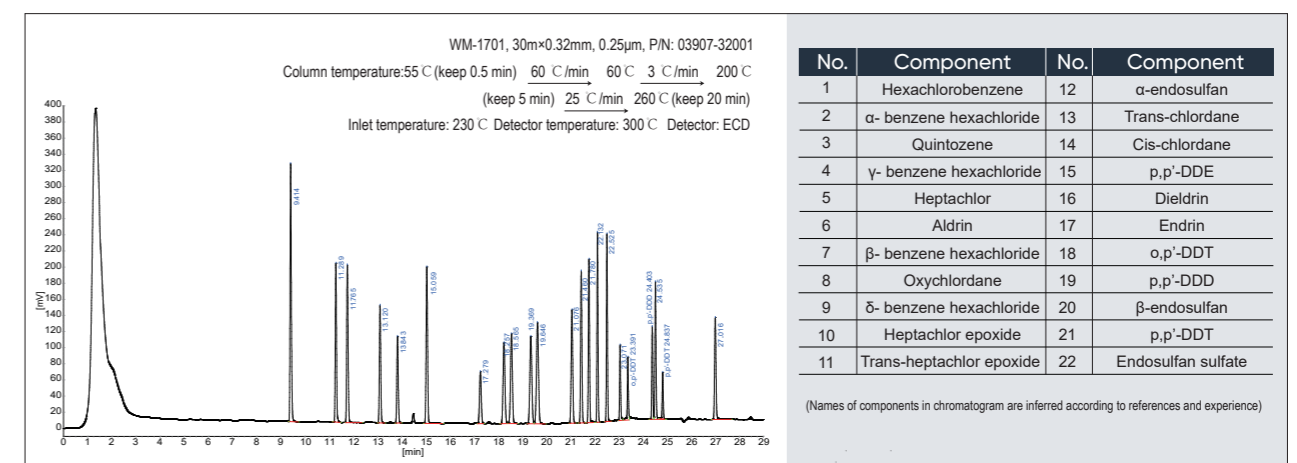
WM-1701, 30m×0.32mm, 0.25μm, P/N: 03907-32001

Column temperature:55℃(keep 0.5 min) 60 ℃/min 60℃ 3 ℃/min 200℃

(keep 5 min) 25 ℃/min 260℃(keep 20 min)

Inlet temperature: 230℃ Detector temperature: 300℃ Detector: ECD

400
380
360
340
320
300
280
260
240
220
200
180
160
140
120
100
80
60
40
20
0

[mV]

0 1 2 3 4 5 6 7 8 9 10 11 12 13 14 15 16 17 18 19 20 21 22 23 24 25 26 27 28 29

[min]

9.414
11.259
11.765
13.120
13.843
15.059
17.279
19.369
19.646
21.076
22.525
23.391
o,p'-DDT 23.391
p,p'-DDD 24.403
24.535
p,p'-DDT 24.837
27.016

| No. | Component | No. | Component |
|---|---|---|---|
| 1 | Hexachlorobenzene | 12 | α-endosulfan |
| 2 | α- benzene hexachloride | 13 | Trans-chlordane |
| 3 | Quintozene | 14 | Cis-chlordane |
| 4 | γ- benzene hexachloride | 15 | p,p'-DDE |
| 5 | Heptachlor | 16 | Dieldrin |
| 6 | Aldrin | 17 | Endrin |
| 7 | β- benzene hexachloride | 18 | o,p'-DDT |
| 8 | Oxychlordane | 19 | p,p'-DDD |
| 9 | δ- benzene hexachloride | 20 | β-endosulfan |
| 10 | Heptachlor epoxide | 21 | p,p'-DDT |
| 11 | Trans-heptachlor epoxide | 22 | Endosulfan sulfate |

(Names of components in chromatogram are inferred according to references and experience)